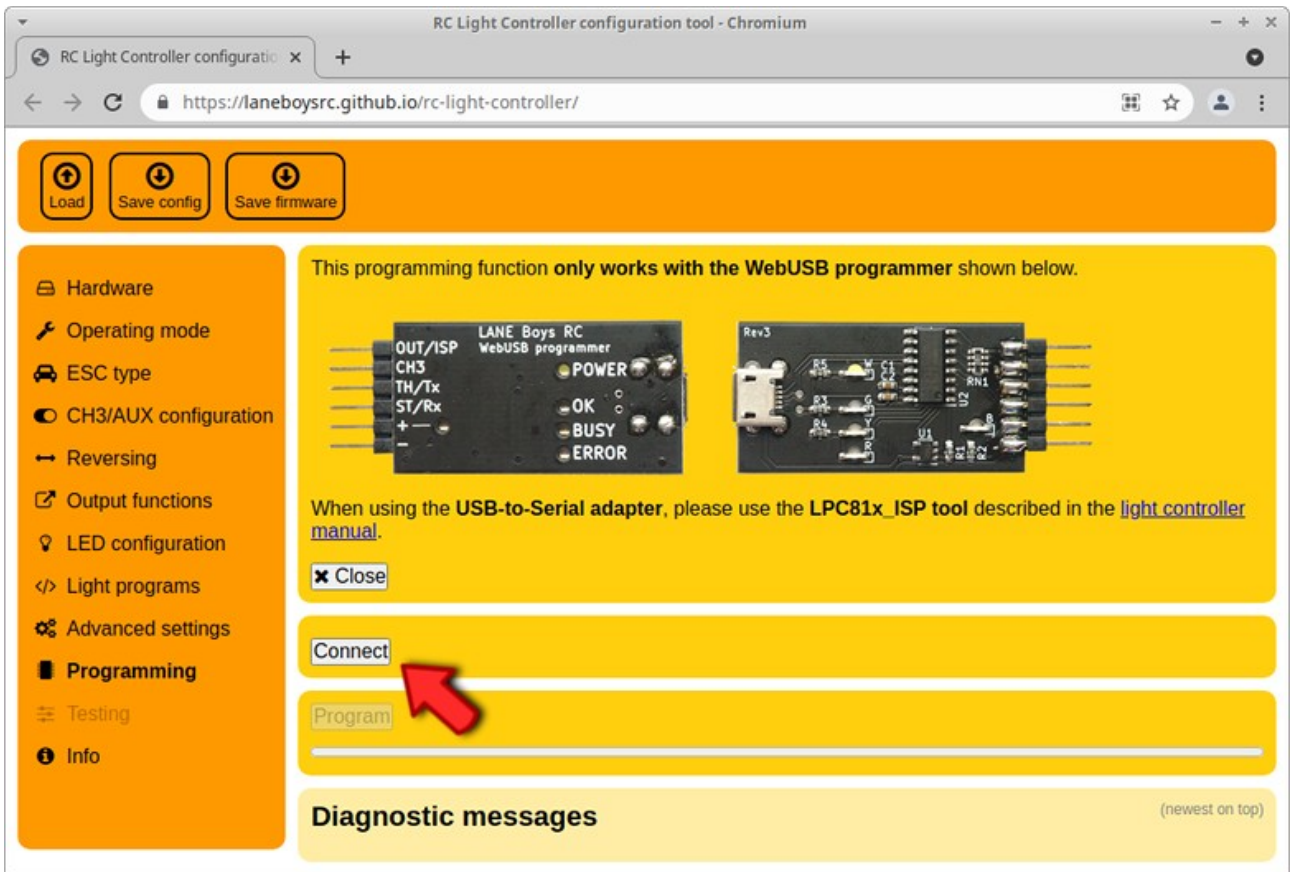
RC Light Controller configuration tool - Chromium

RC Light Controller configuratio ×

https://laneboysrc.github.io/rc-light-controller/

Load
Save config
Save firmware

Hardware
Operating mode
ESC type
CH3/AUX configuration
Reversing
Output functions
LED configuration
Light programs
Advanced settings
Programming
Testing
Info

This programming function **only works with the WebUSB programmer** shown below.

OUT/ISP
CH3
TH/Tx
ST/Rx
+
-
LANE Boys RC
WebUSB programmer
POWER
OK
BUSY
ERROR

Rev3
R5
W
C1
C2
RN1
R3
G
U2
R4
B
U1
R
R1
R2

When using the **USB-to-Serial adapter**, please use the **LPC81x_ISP tool** described in the light controller manual.

Close

Connect

Program

Diagnostic messages

(newest on top)